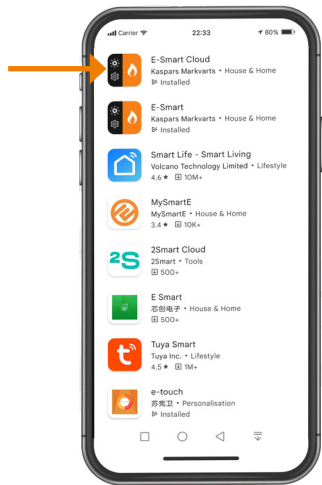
Carrier 22:33 80%

E-Smart Cloud
Kaspars Markvarts • House & Home
Installed

E-Smart
Kaspars Markvarts • House & Home
Installed

Smart Life - Smart Living
Volcano Technology Limited • Lifestyle
4.6 ★ 10M+

MySmartE
MySmartE • House & Home
3.4 ★ 10K+

2Smart Cloud
2Smart • Tools
500+

E Smart
芯创电子 • House & Home
500+

Tuya Smart
Tuya Inc. • Lifestyle
4.5 ★ 1M+

e-touch
苏寓卫 • Personalisation
Installed